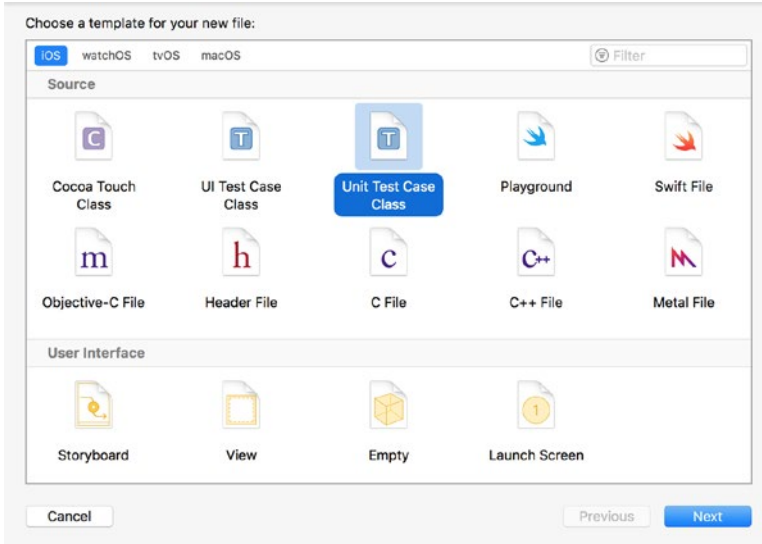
Choose a template for your new file:

iOS watchOS tvOS macOS

Filter

Source

C
Cocoa Touch Class

T
UI Test Case Class

T
Unit Test Case Class

Playground

Swift File

m
Objective-C File

h
Header File

c
C File

C++
C++ File

Metal File

User Interface

Storyboard

View

Empty

1
Launch Screen

Cancel

Previous

Next